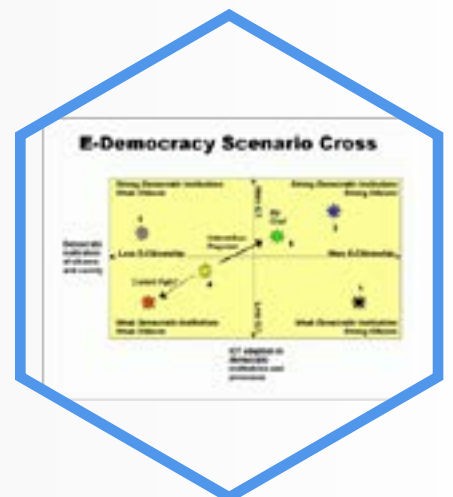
E-Democracy Scenario Cross

Strong Democratic Institutions
Weak Citizens

Strong Democratic Institutions
Strong Citizens

Democratic institutions of citizens and society

Less E-Citizenship

More E-Citizenship

Weak Democratic Institutions
Weak Citizens

Weak Democratic Institutions
Strong Citizens

ICT adopted in democratic institutions and processes

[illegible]

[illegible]

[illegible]

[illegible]